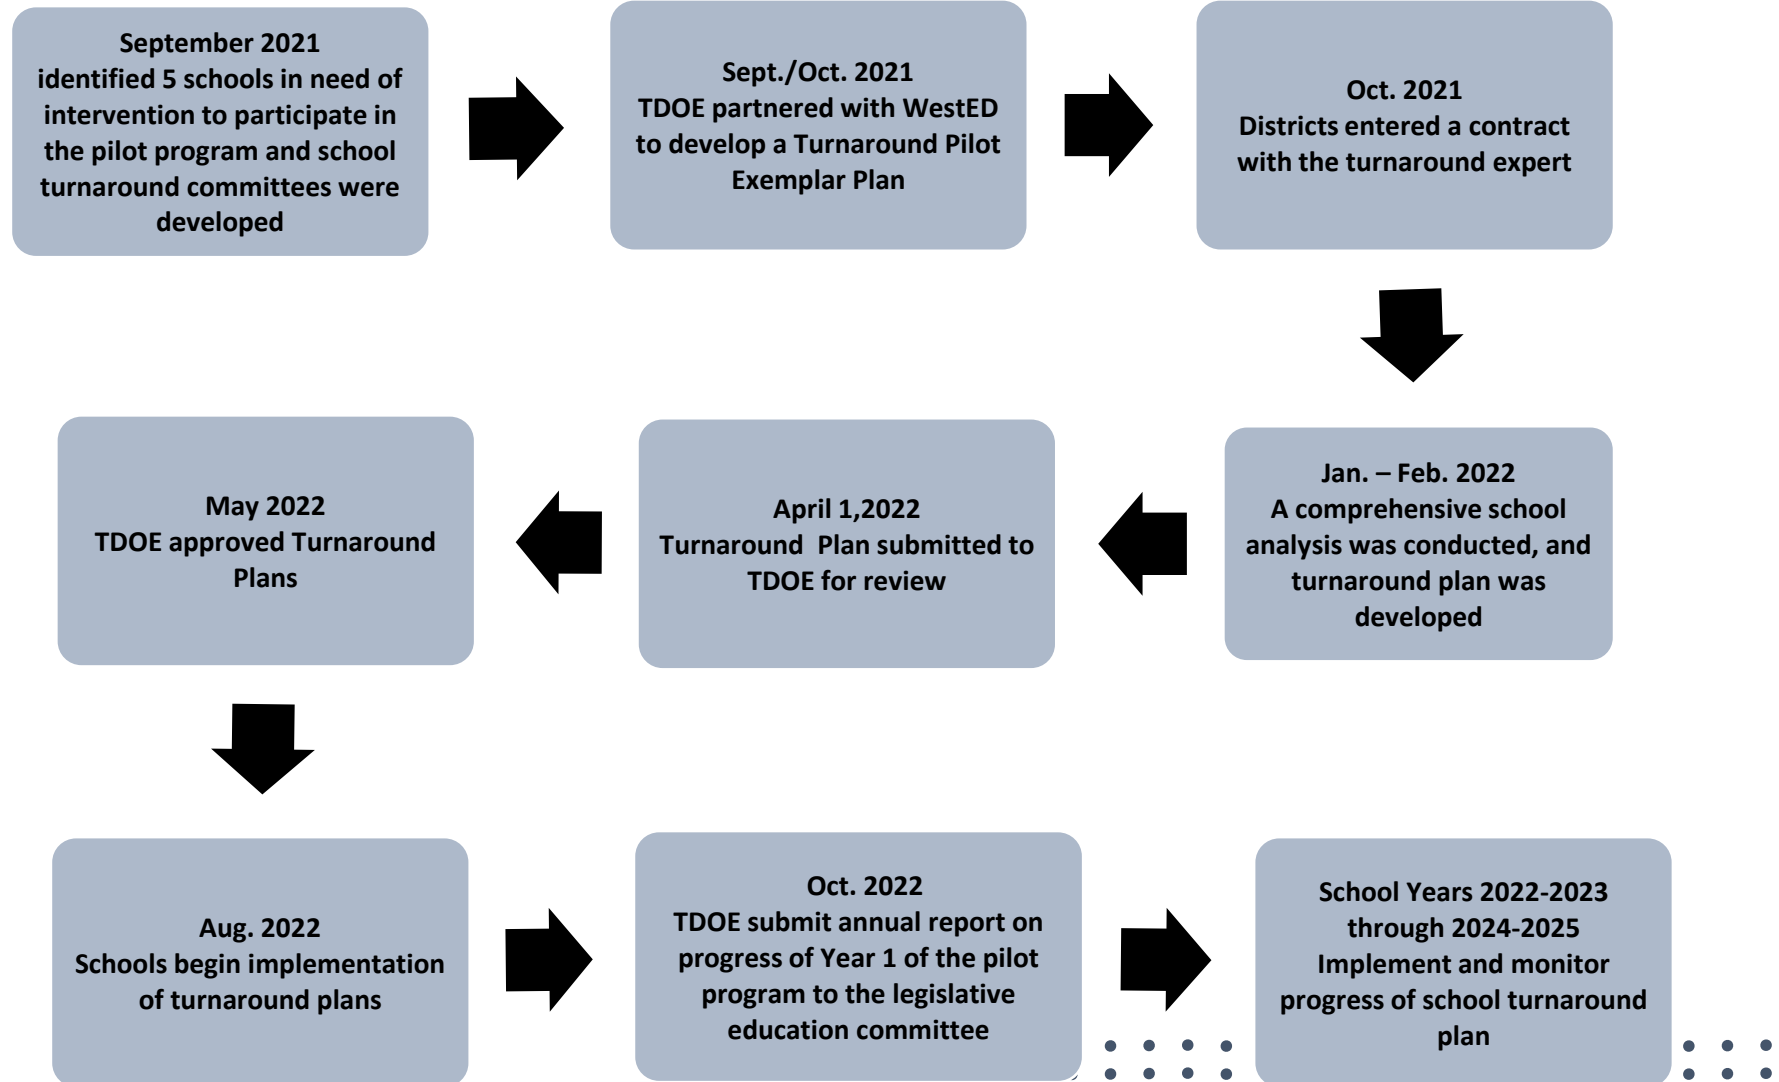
September 2021
identified 5 schools in need of intervention to participate in the pilot program and school turnaround committees were developed

Sept./Oct. 2021
TDOE partnered with WestED to develop a Turnaround Pilot Exemplar Plan

Oct. 2021
Districts entered a contract with the turnaround expert

Jan. – Feb. 2022
A comprehensive school analysis was conducted, and turnaround plan was developed

April 1,2022
Turnaround Plan submitted to TDOE for review

May 2022
TDOE approved Turnaround Plans

Aug. 2022
Schools begin implementation of turnaround plans

Oct. 2022
TDOE submit annual report on progress of Year 1 of the pilot program to the legislative education committee

School Years 2022-2023 through 2024-2025
Implement and monitor progress of school turnaround plan